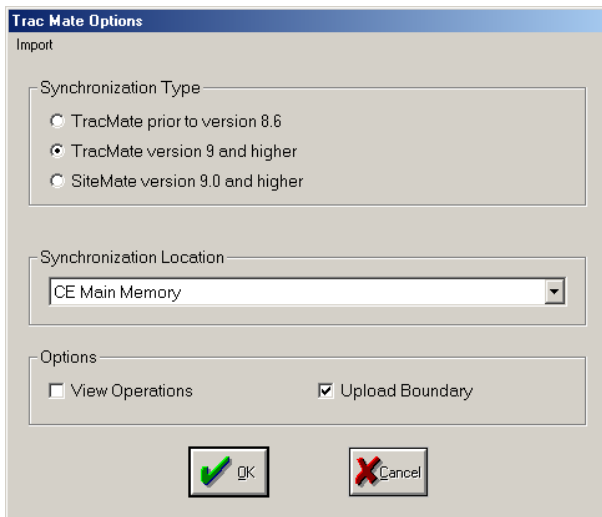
Trac Mate Options
Import

Synchronization Type
TracMate prior to version 8.6
TracMate version 9 and higher
SiteMate version 9.0 and higher

Synchronization Location
CE Main Memory

Options
View Operations
Upload Boundary

OK
Cancel